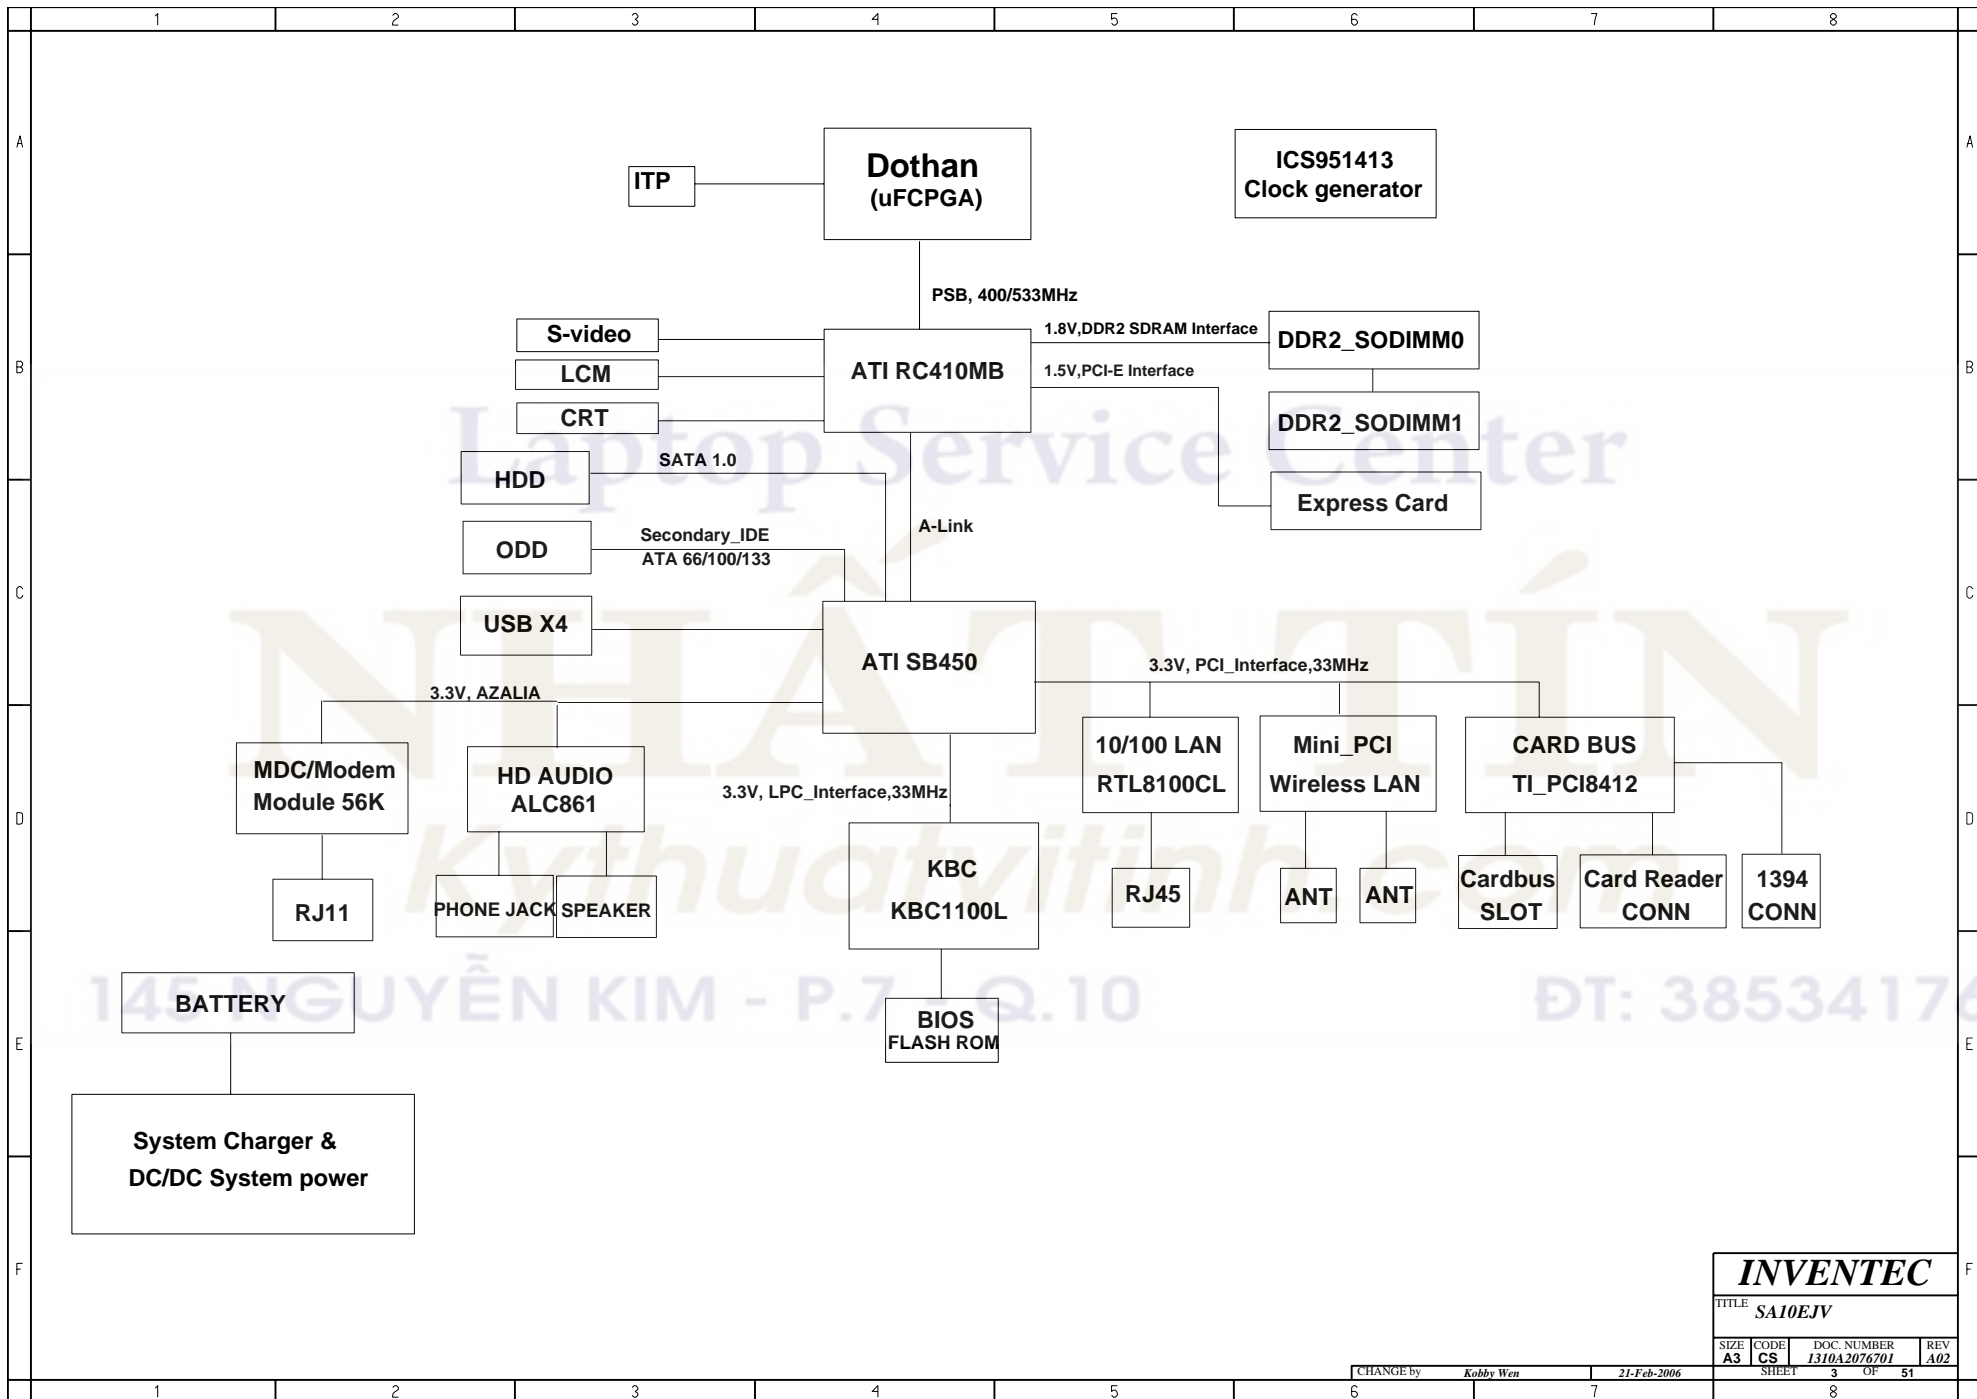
1 2 3 4 5 6 7 8

A

ITP

Dothan
(uFCPGA)

ICS951413
Clock generator

PSB, 400/533MHz

B

S-video
LCM
CRT

ATI RC410MB

1.8V,DDR2 SDRAM Interface
1.5V,PCI-E Interface

DDR2_SODIMM0
DDR2_SODIMM1

Laptop Service Center

HDD
SATA 1.0

Express Card

A-Link

ODD
Secondary_IDE
ATA 66/100/133

C

NHẤT TÍN

USB X4

ATI SB450

3.3V, PCI_Interface,33MHz

3.3V, AZALIA

MDC/Modem
Module 56K

HD AUDIO
ALC861

3.3V, LPC_Interface,33MHz

10/100 LAN
RTL8100CL

Mini_PCI
Wireless LAN

CARD BUS
TI_PCI8412

D

Kythuatvitinh.com

KBC
KBC1100L

RJ11

PHONE JACK
SPEAKER

RJ45

ANT
ANT

Cardbus
SLOT

Card Reader
CONN

1394
CONN

E

145 NGUYỄN KIM - P.7 - Q.10

ĐT: 3853417

BATTERY

BIOS
FLASH ROM

System Charger &
DC/DC System power

F

INVENTEC

TITLE SA10EJV

SIZE A3 CODE CS DOC. NUMBER 1310A2076701 REV A02

CHANGE by Kobby Wen 21-Feb-2006 SHEET 3 OF 51

1 2 3 4 5 6 7 8